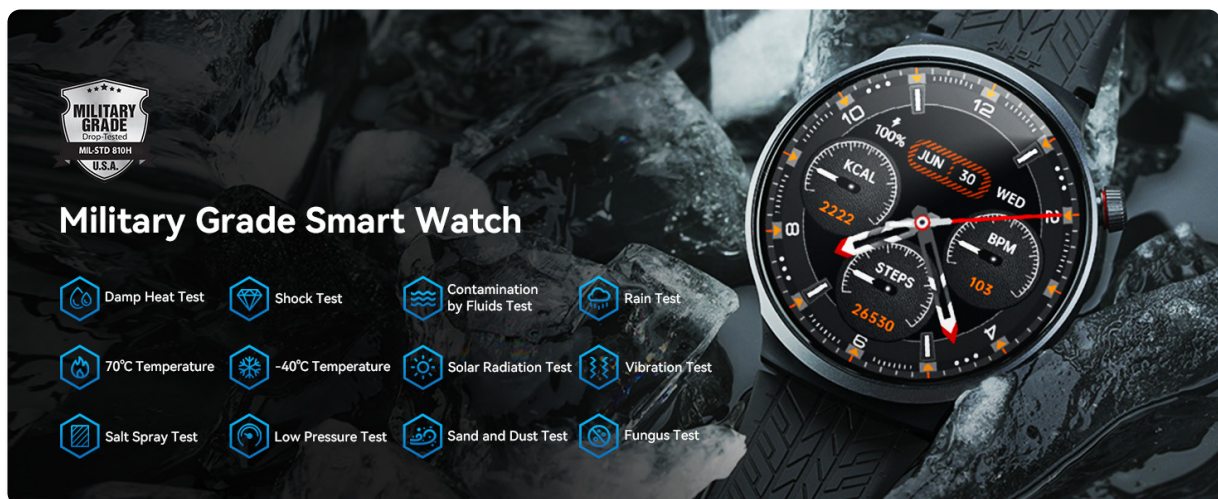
MILITARY GRADE
Drop-Tested
MIL-STD 810H
U.S.A.

Military Grade Smart Watch

Damp Heat Test
Shock Test
Contamination by Fluids Test
Rain Test

70℃ Temperature
-40℃ Temperature
Solar Radiation Test
Vibration Test

Salt Spray Test
Low Pressure Test
Sand and Dust Test
Fungus Test

10
12
100%
JUN 30
WED
KCAL
2222
8
BPM
103
STEPS
26530
6
4